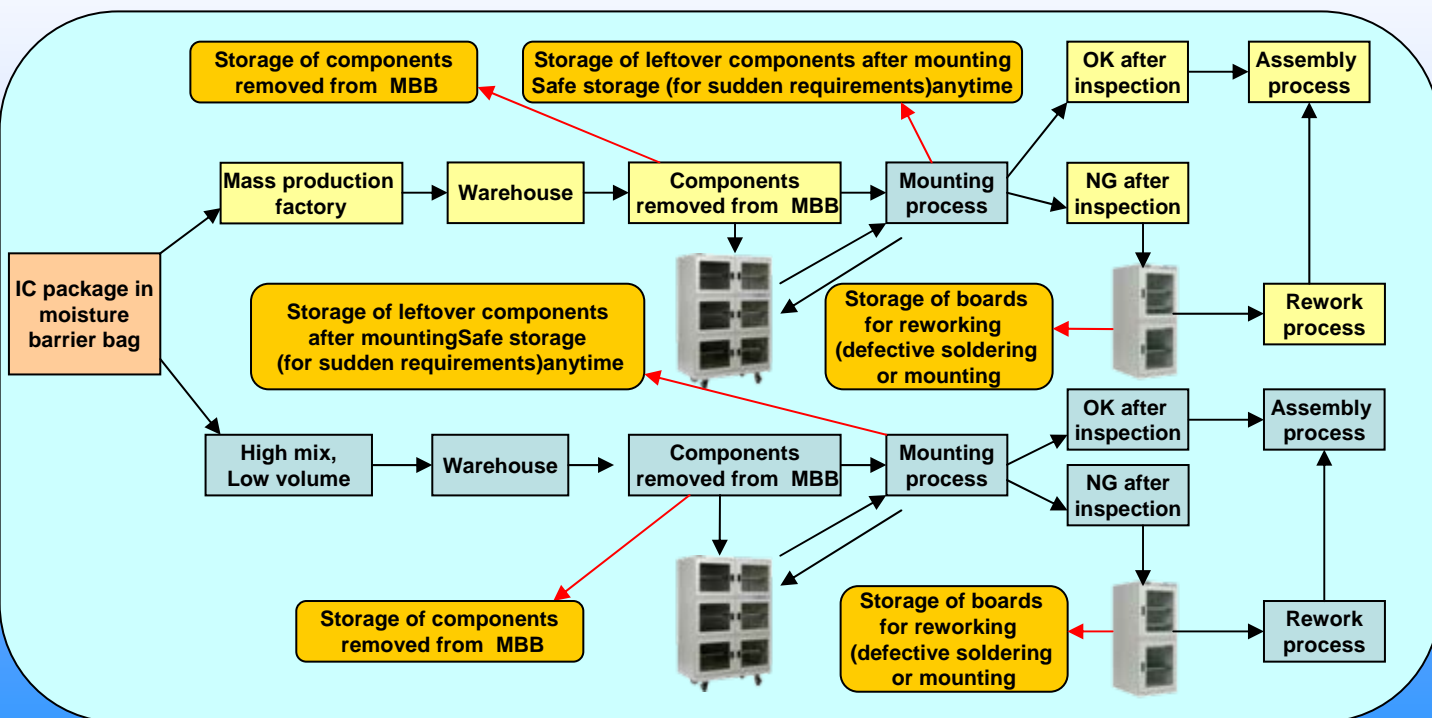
Storage of components removed from MBB

Storage of leftover components after mounting Safe storage (for sudden requirements)anytime

OK after inspection

Assembly process

IC package in moisture barrier bag

Mass production factory

Warehouse

Components removed from MBB

Mounting process

NG after inspection

Storage of leftover components after mountingSafe storage (for sudden requirements)anytime

Storage of boards for reworking (defective soldering or mounting

Rework process

OK after inspection

Assembly process

High mix, Low volume

Warehouse

Components removed from MBB

Mounting process

NG after inspection

Storage of components removed from MBB

Storage of boards for reworking (defective soldering or mounting

Rework process